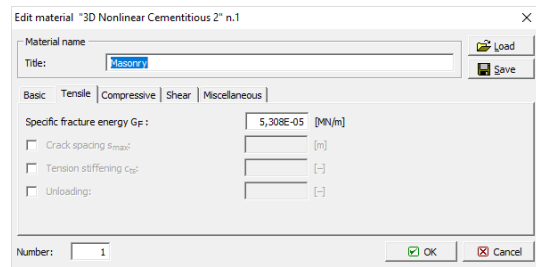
Edit material "3D Nonlinear Cementitious 2" n.1

Material name

Title: Masonry

Load

Save

Basic | Tensile | Compressive | Shear | Miscellaneous

Specific fracture energy $G_F$ : 5,308E-05 [MN/m]

Crack spacing $s_{max}$: [m]

Tension stiffening $c_{ts}$: [–]

Unloading: [–]

Number: 1

OK

Cancel